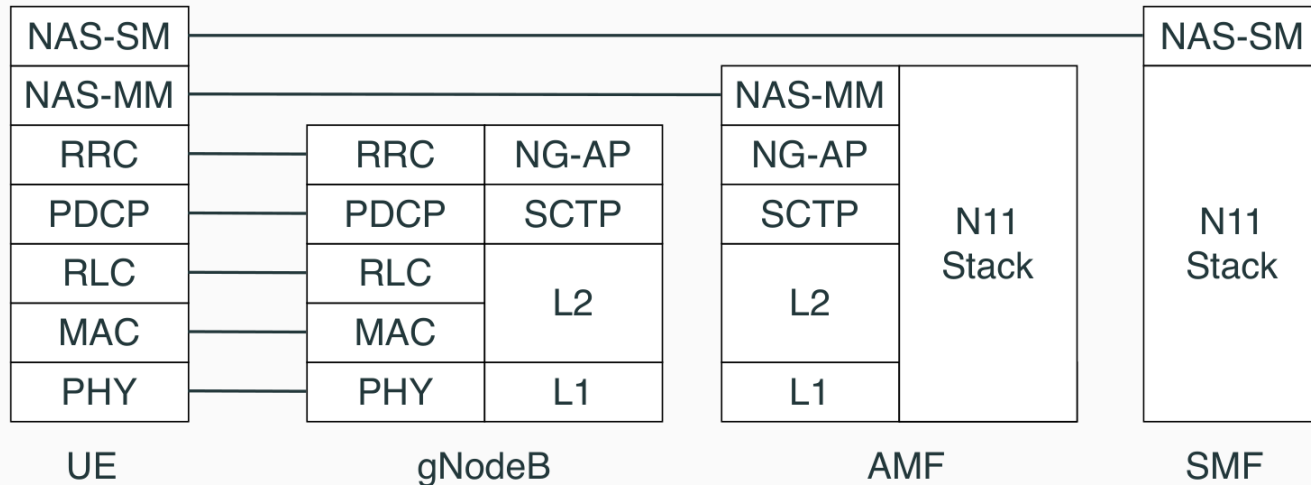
NAS-SM
NAS-MM
RRC
PDCP
RLC
MAC
PHY

UE

| RRC | NG-AP |
|---|---|
| PDCP | SCTP |
| RLC | L2 |
| MAC | L2 |
| PHY | L1 |

gNodeB

| NAS-MM | N11 Stack |
|---|---|
| NG-AP | N11 Stack |
| SCTP | N11 Stack |
| L2 | N11 Stack |
| L1 | N11 Stack |

AMF

NAS-SM
N11 Stack

SMF